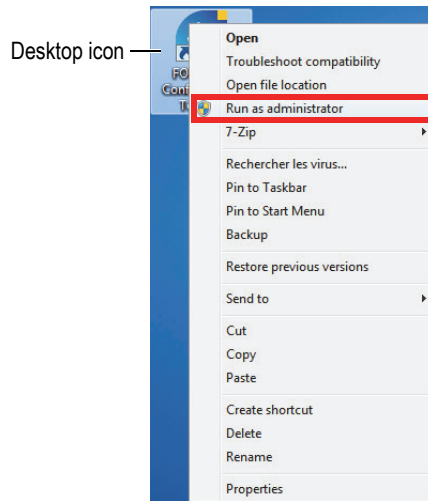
Desktop icon

FO
Cont
U

Open
Troubleshoot compatibility
Open file location
Run as administrator
7-Zip
Rechercher les virus...
Pin to Taskbar
Pin to Start Menu
Backup
Restore previous versions
Send to
Cut
Copy
Paste
Create shortcut
Delete
Rename
Properties